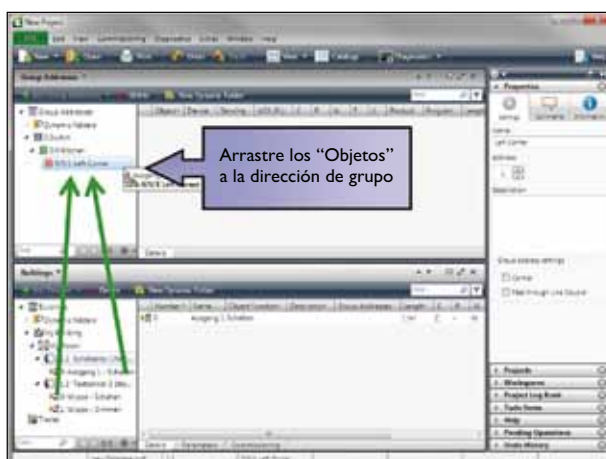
New Project

Edit View Commissioning Diagnostics Extras Window Help

New Open Close Catalogs Diagnostics

Group Addresses

Add Group Addresses New Dynamic Folder

Object Device Sending ACK R/L C R W T U Product Program

Group Addresses
Dynamic Folders
0 Studio
0/0 Kitchen
0/0/1 Light Corner

Assign
0/0/1 Light Corner

Arrastre los "Objetos" a la dirección de grupo

Details

Buildings

Add Devices Delete New Dynamic Folder

Number Name Object Function Description Group Addresses Length C R W T U

0 Ausgang 1 Schalten 1 bit C W

Buildings
Dynamic Folders
My Building
Kitchen
1.1.1 Schaltaktor
Ausgang 1 - Schalten
1.1.2 Tasterschnittstelle
Wippe - Schalten
Wippe - Dimmen
Trades

Details Topologies Commissioning

Properties

Settings Comments Information

Name
Light Corner

Address
1 0 1

Description

Group address settings
Central
Pass through Line Coupler

Projects
Workspaces
Project Log Book
Todo Items
Help
Pending Operations
Undo History